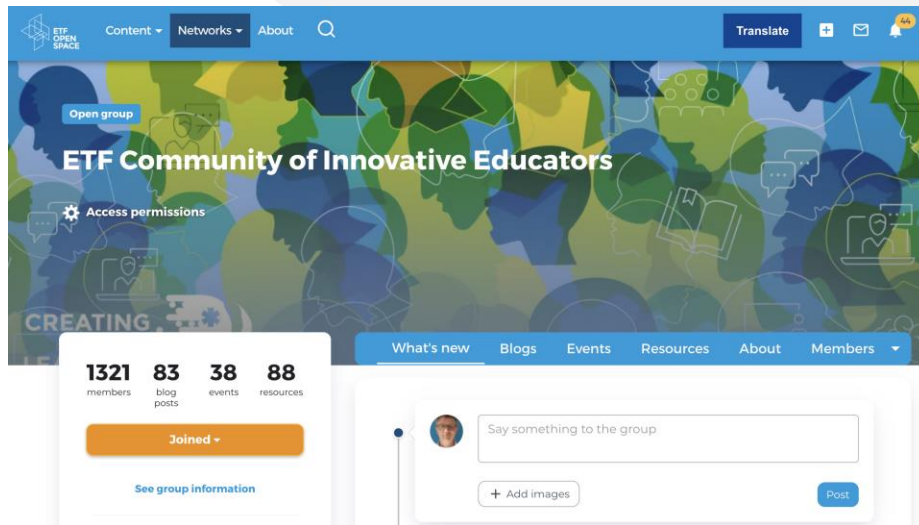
ETF OPEN SPACE

Content ▾ Networks ▾ About

Translate

44

Open group

ETF Community of Innovative Educators

Access permissions

CREATING

1321 members
83 blog posts
38 events
88 resources

Joined ▾

See group information

What's new Blogs Events Resources About Members ▾

Say something to the group

+ Add images

Post